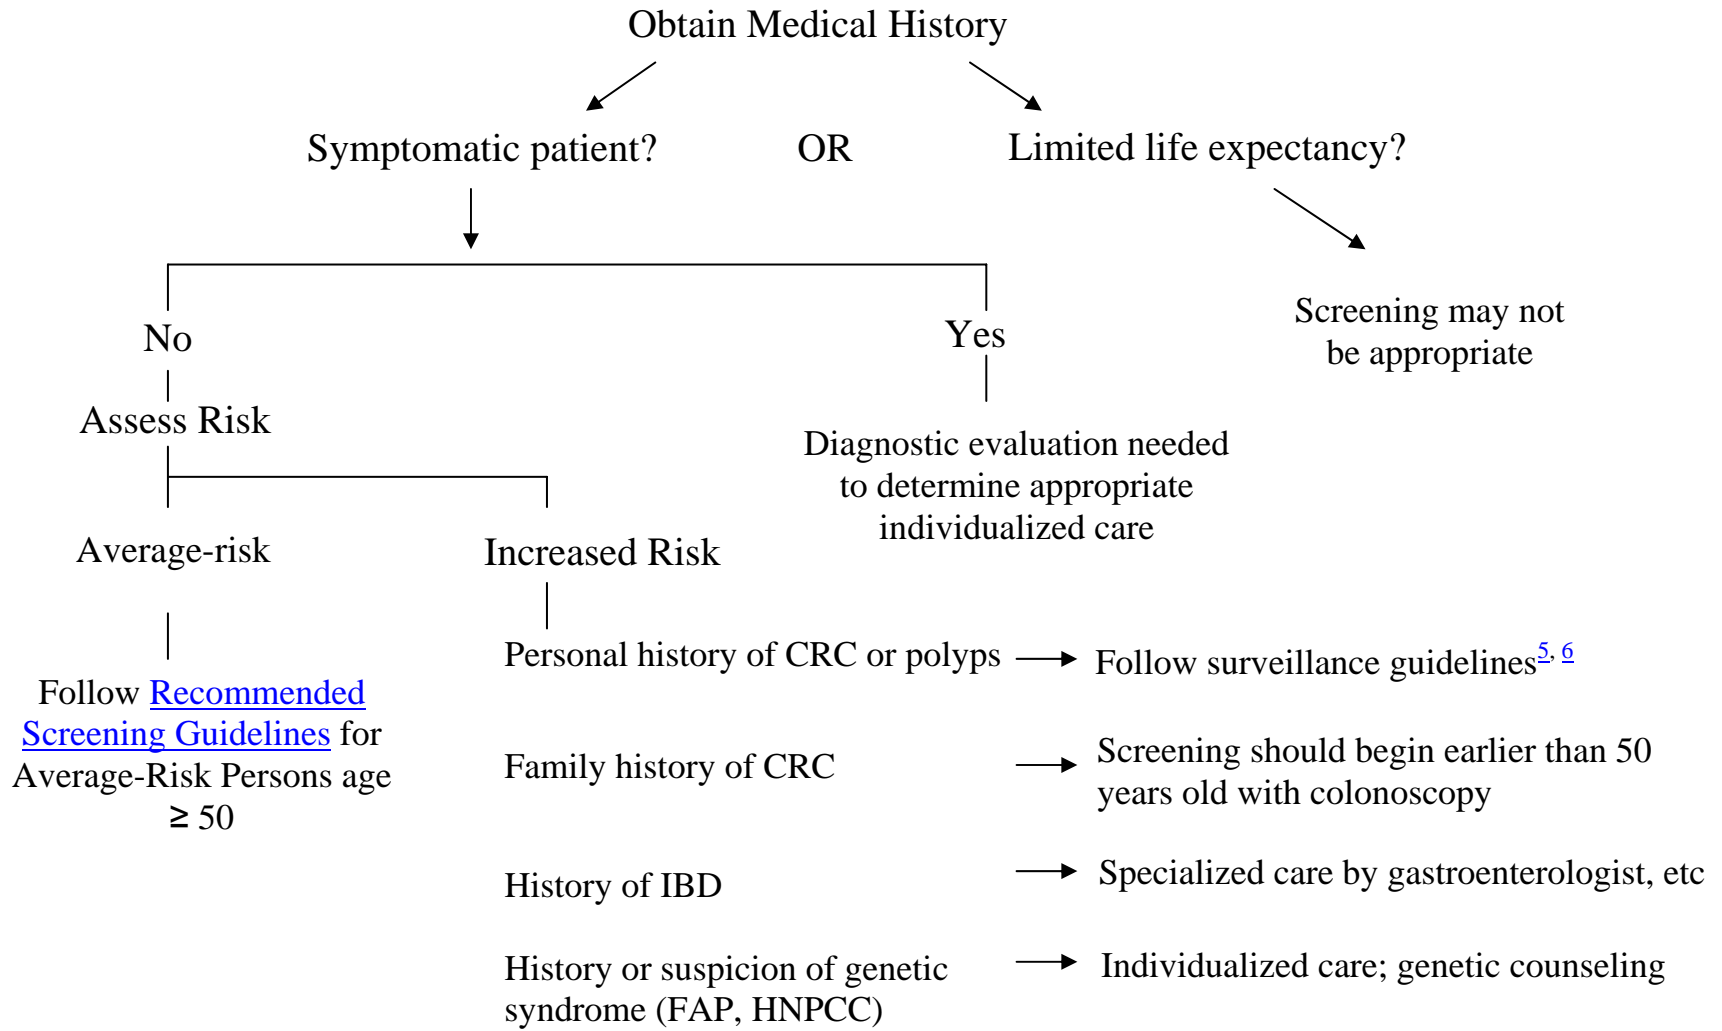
Obtain Medical History

Symptomatic patient? OR Limited life expectancy?

Screening may not be appropriate

No

Yes

Assess Risk

Diagnostic evaluation needed to determine appropriate individualized care

Average-risk

Increased Risk

Follow Recommended Screening Guidelines for Average-Risk Persons age ≥ 50

Personal history of CRC or polyps → Follow surveillance guidelines$^{5, 6}$

Family history of CRC → Screening should begin earlier than 50 years old with colonoscopy

History of IBD → Specialized care by gastroenterologist, etc

History or suspicion of genetic syndrome (FAP, HNPCC) → Individualized care; genetic counseling